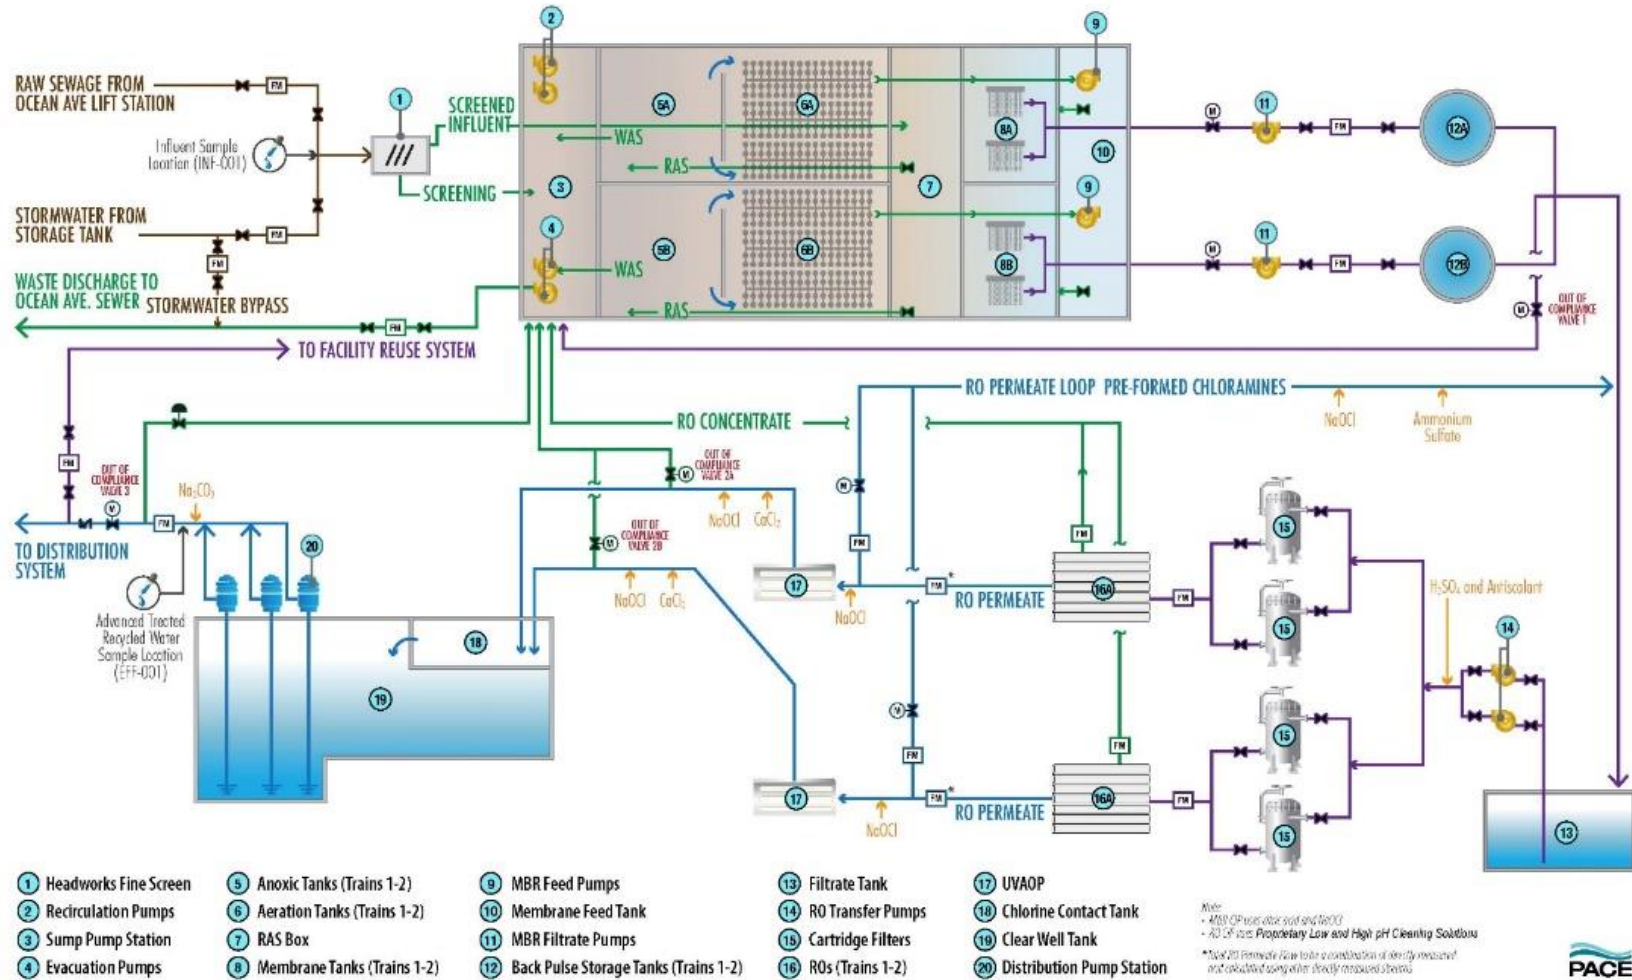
RAW SEWAGE FROM OCEAN AVE LIFT STATION

FM

Influent Sample location (INF-001)

1

SCREENED INFLUENT

SCREENING

STORMWATER FROM STORAGE TANK

FM

FM

WASTE DISCHARGE TO OCEAN AVE. SEWER

STORMWATER BYPASS

FM

2

3

4

5A

6A

5B

6B

WAS

RAS

WAS

RAS

7

8A

8B

9

9

10

M

11

FM

12A

M

11

FM

12B

M

OUT OF COMPLIANCE VALVE 1

TO FACILITY REUSE SYSTEM

RO CONCENTRATE

RO PERMEATE LOOP PRE-FORMED CHLORAMINES

NaOCl

Ammonium Sulfate

FM

OUT OF COMPLIANCE VALVE 3

V

FM

$Na_2CO_3$

TO DISTRIBUTION SYSTEM

20

Advanced Treated Recycled Water Sample Location (EFF-001)

18

19

M

OUT OF COMPLIANCE VALVE 2A

NaOCl

$CaCl_2$

M

OUT OF COMPLIANCE VALVE 2B

NaOCl

$CaCl_2$

17

17

M

FM

NaOCl

FM

RO PERMEATE

FM

16A

FM

V

FM

FM

RO PERMEATE

NaOCl

16A

FM

FM

15

15

15

15

$H_2SO_4$ and Antiscalant

14

13

1 Headworks Fine Screen
2 Recirculation Pumps
3 Sump Pump Station
4 Evacuation Pumps
5 Anoxic Tanks (Trains 1-2)
6 Aeration Tanks (Trains 1-2)
7 RAS Box
8 Membrane Tanks (Trains 1-2)
9 MBR Feed Pumps
10 Membrane Feed Tank
11 MBR Filtrate Pumps
12 Back Pulse Storage Tanks (Trains 1-2)
13 Filtrate Tank
14 RO Transfer Pumps
15 Cartridge Filters
16 ROs (Trains 1-2)
17 UVAOP
18 Chlorine Contact Tank
19 Clear Well Tank
20 Distribution Pump Station

Note:
- MBR CIP uses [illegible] and NaOCl
- RO CIP uses Proprietary Low and High pH Cleaning Solutions

*Total RO Permeate Flow to be a combination of directly measured and calculated using other directly measured streams.

PACE